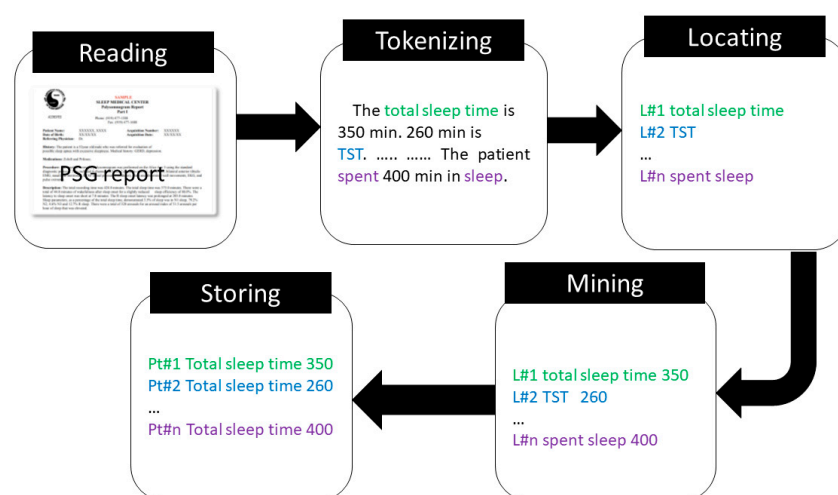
Reading

SAMPLE
SLEEP MEDICAL CENTER
Polysomnogram Report
Part 1

PSG report

Tokenizing

The total sleep time is 350 min. 260 min is TST. ….. …… The patient spent 400 min in sleep.

Locating

L#1 total sleep time
L#2 TST
…
L#n spent sleep

Storing

Pt#1 Total sleep time 350
Pt#2 Total sleep time 260
…
Pt#n Total sleep time 400

Mining

L#1 total sleep time 350
L#2 TST 260
…
L#n spent sleep 400